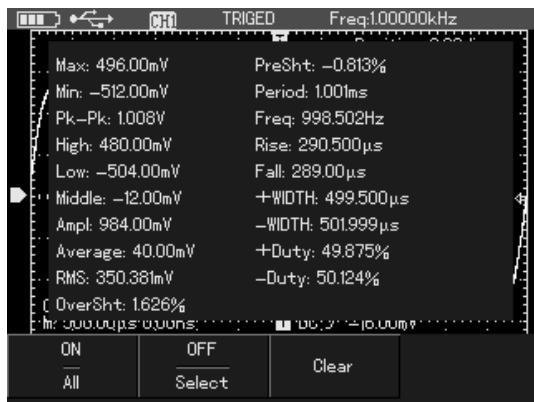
CH1 TRIGED Freq:1.00000kHz

Max: 496.00mV
Min: −512.00mV
Pk−Pk: 1.008V
High: 480.00mV
Low: −504.00mV
Middle: −12.00mV
Ampl: 984.00mV
Average: 40.00mV
RMS: 350.381mV
OverSht: 1.626%

PreSht: −0.813%
Period: 1.001ms
Freq: 998.502Hz
Rise: 290.500μs
Fall: 289.00μs
+WIDTH: 499.500μs
−WIDTH: 501.999μs
+Duty: 49.875%
−Duty: 50.124%

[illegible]

ON
All

OFF
Select

Clear